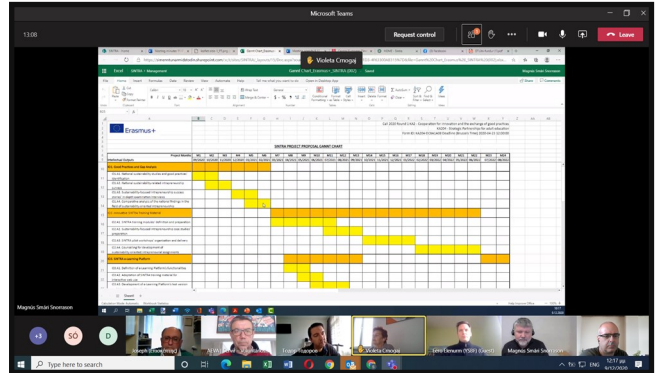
Microsoft Teams

13:08

Request control

Leave

Violeta Crnogaj

Excel

SINTRA > Management

Gantt Chart_Erasmus+_SINTRA (002)

Saved

Erasmus+

Call 2020 Round 1 KA2 - Cooperation for innovation and the exchange of good practices
KA204 - Strategic Partnerships for adult education

SINTRA PROJECT PROPOSAL GANTT CHART

Project Months

Workshop/ Outputs

IO1: Good Practices and Gap Analysis

IO2: Innovative HR/TM Training Material

IO3: SINTRA e-Learning Platform

Magnús Smári Snorrason

+3

SÓ

D

Joseph (Unverified)

Violeta Crnogaj

Tania Lenimm (YSER) (Guest)

Magnús Smári Snorrason

Type here to search

12:17 pm
9/11/2020

ENG